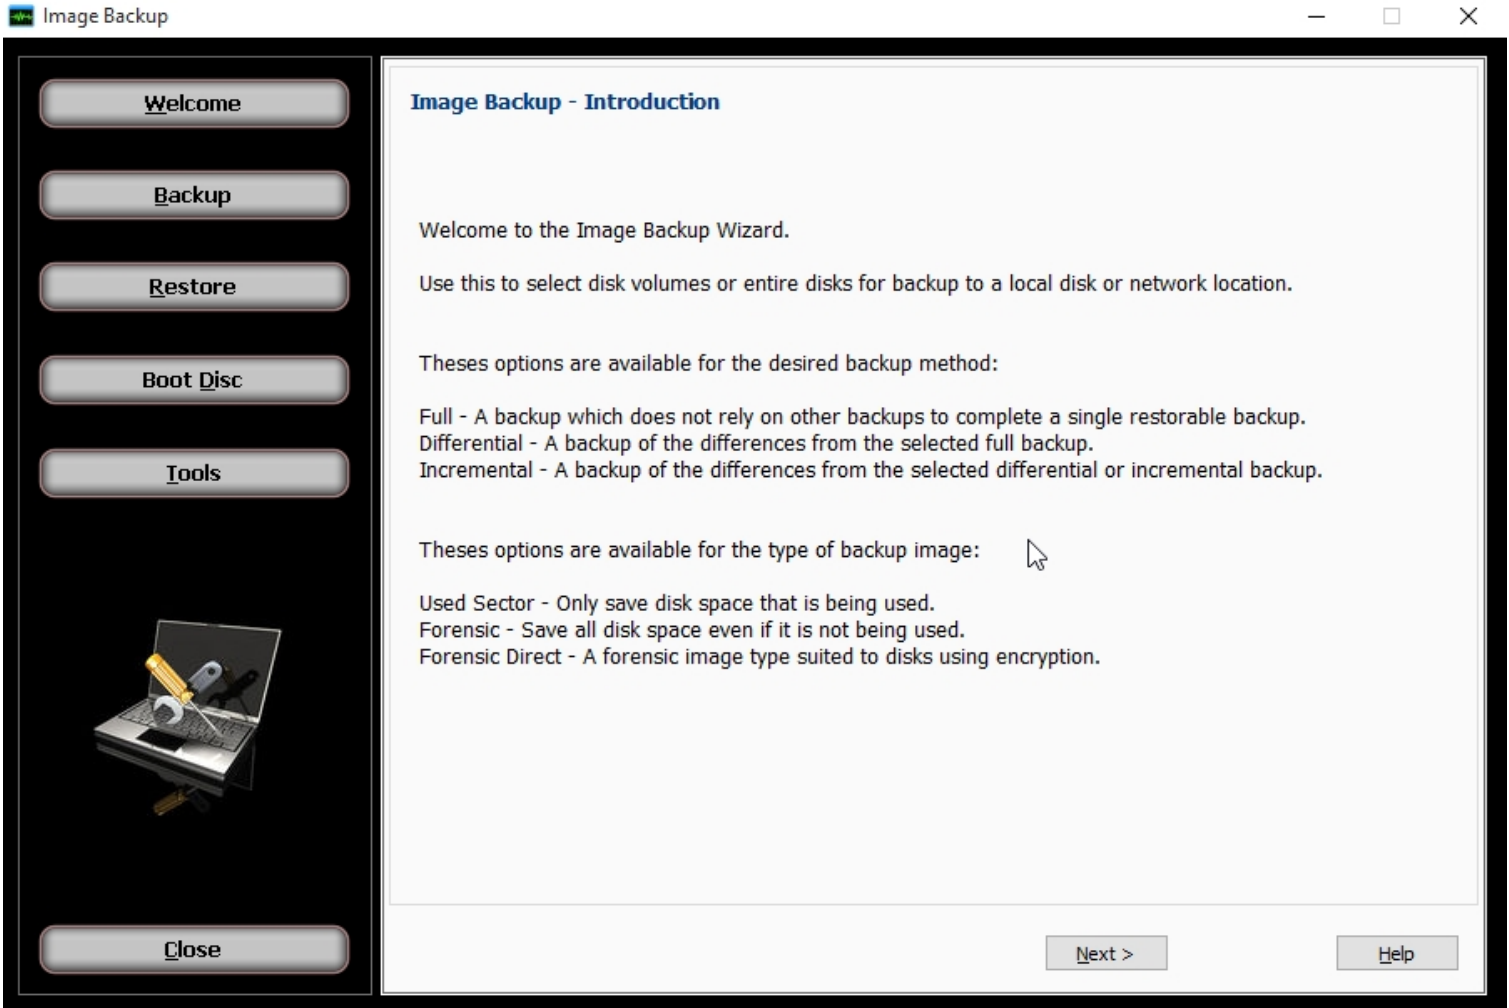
Image Backup

Welcome

Backup

Restore

Boot Disc

Tools

Close

Image Backup - Introduction

Welcome to the Image Backup Wizard.

Use this to select disk volumes or entire disks for backup to a local disk or network location.

Theses options are available for the desired backup method:

Full - A backup which does not rely on other backups to complete a single restorable backup.
Differential - A backup of the differences from the selected full backup.
Incremental - A backup of the differences from the selected differential or incremental backup.

Theses options are available for the type of backup image:

Used Sector - Only save disk space that is being used.
Forensic - Save all disk space even if it is not being used.
Forensic Direct - A forensic image type suited to disks using encryption.

Next >

Help